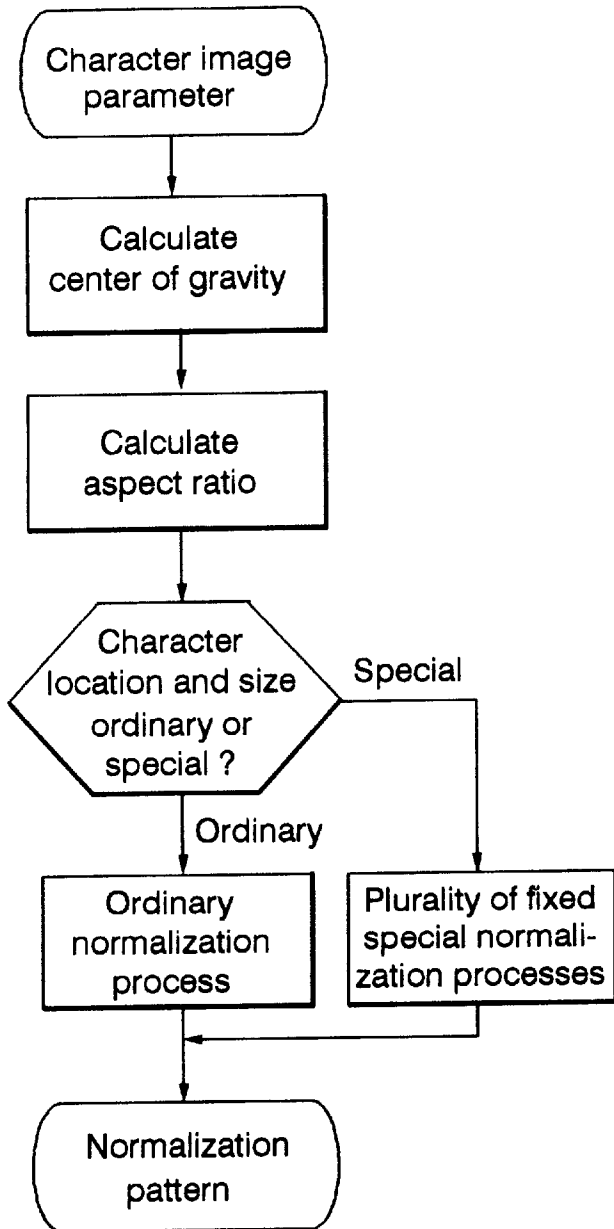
Character image parameter

Calculate center of gravity

Calculate aspect ratio

Character location and size ordinary or special ?

Special

Ordinary

Ordinary normalization process

Plurality of fixed special normalization processes

Normalization pattern